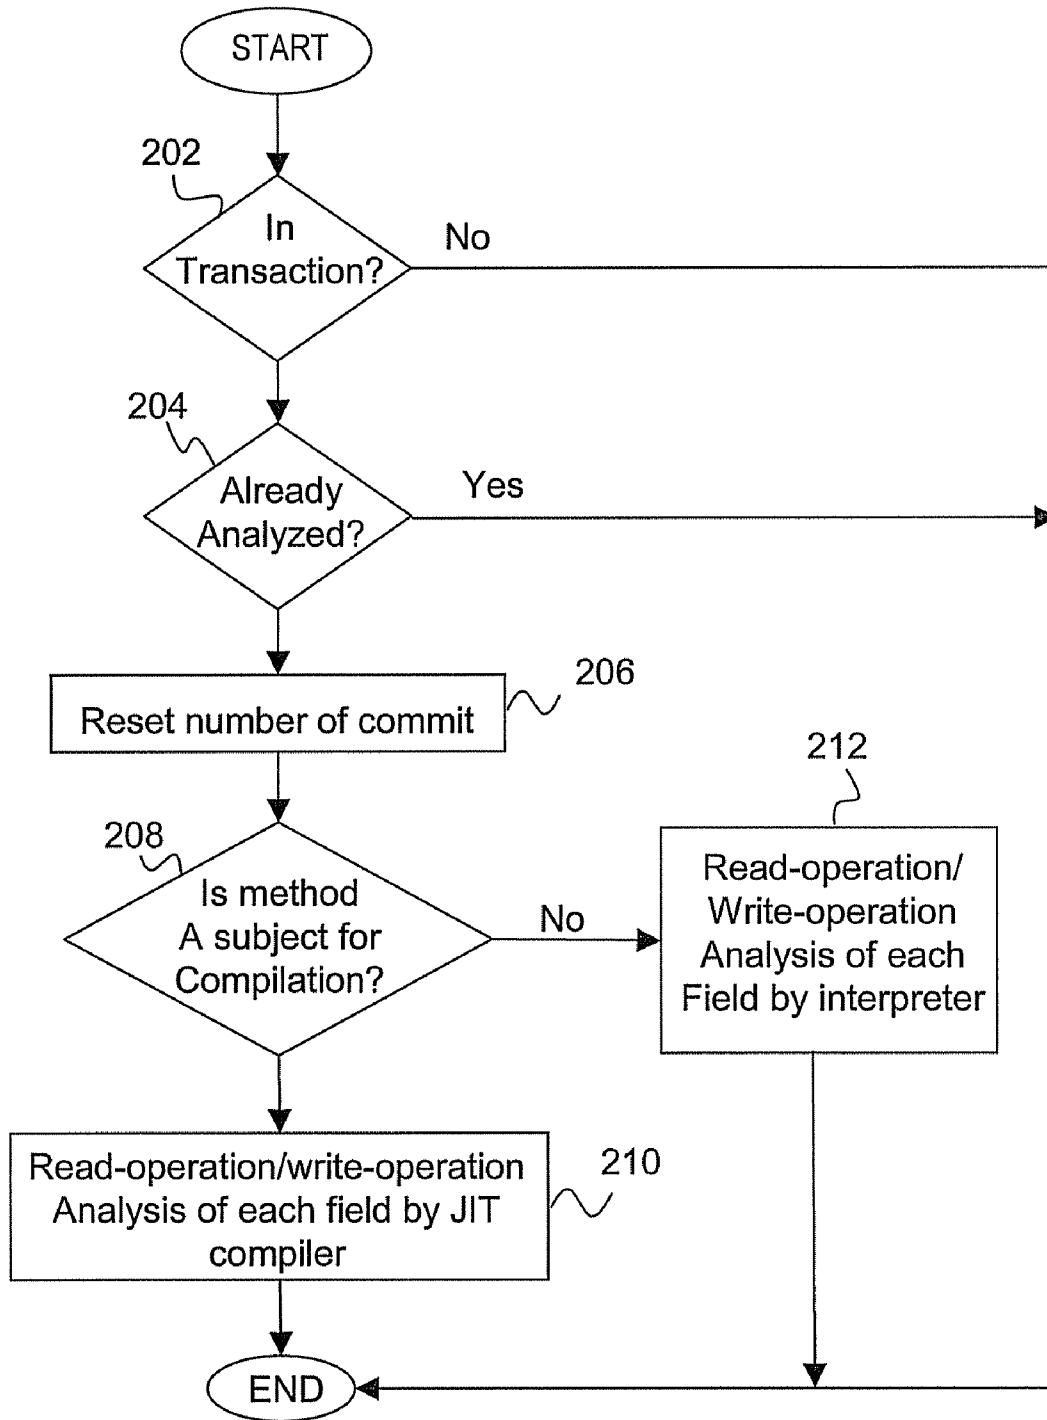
START

202

In Transaction?

No

204

Already Analyzed?

Yes

Reset number of commit

206

212

208

Is method A subject for Compilation?

No

Read-operation/ Write-operation Analysis of each Field by interpreter

Read-operation/write-operation Analysis of each field by JIT compiler

210

END